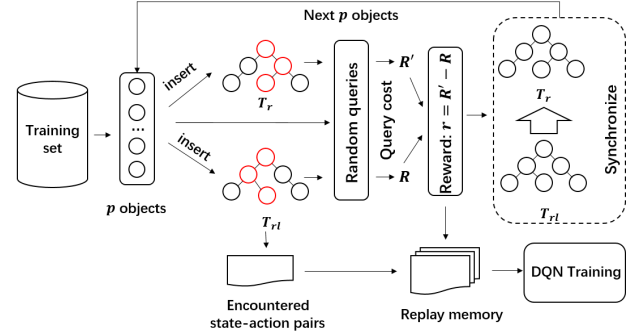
Next $p$ objects

Training set

$p$ objects

insert

insert

$T_r$

$T_{rl}$

Random queries

Query cost

$R'$

$R$

Reward: $r = R' - R$

$T_r$

$T_{rl}$

Synchronize

Encountered state-action pairs

Replay memory

DQN Training